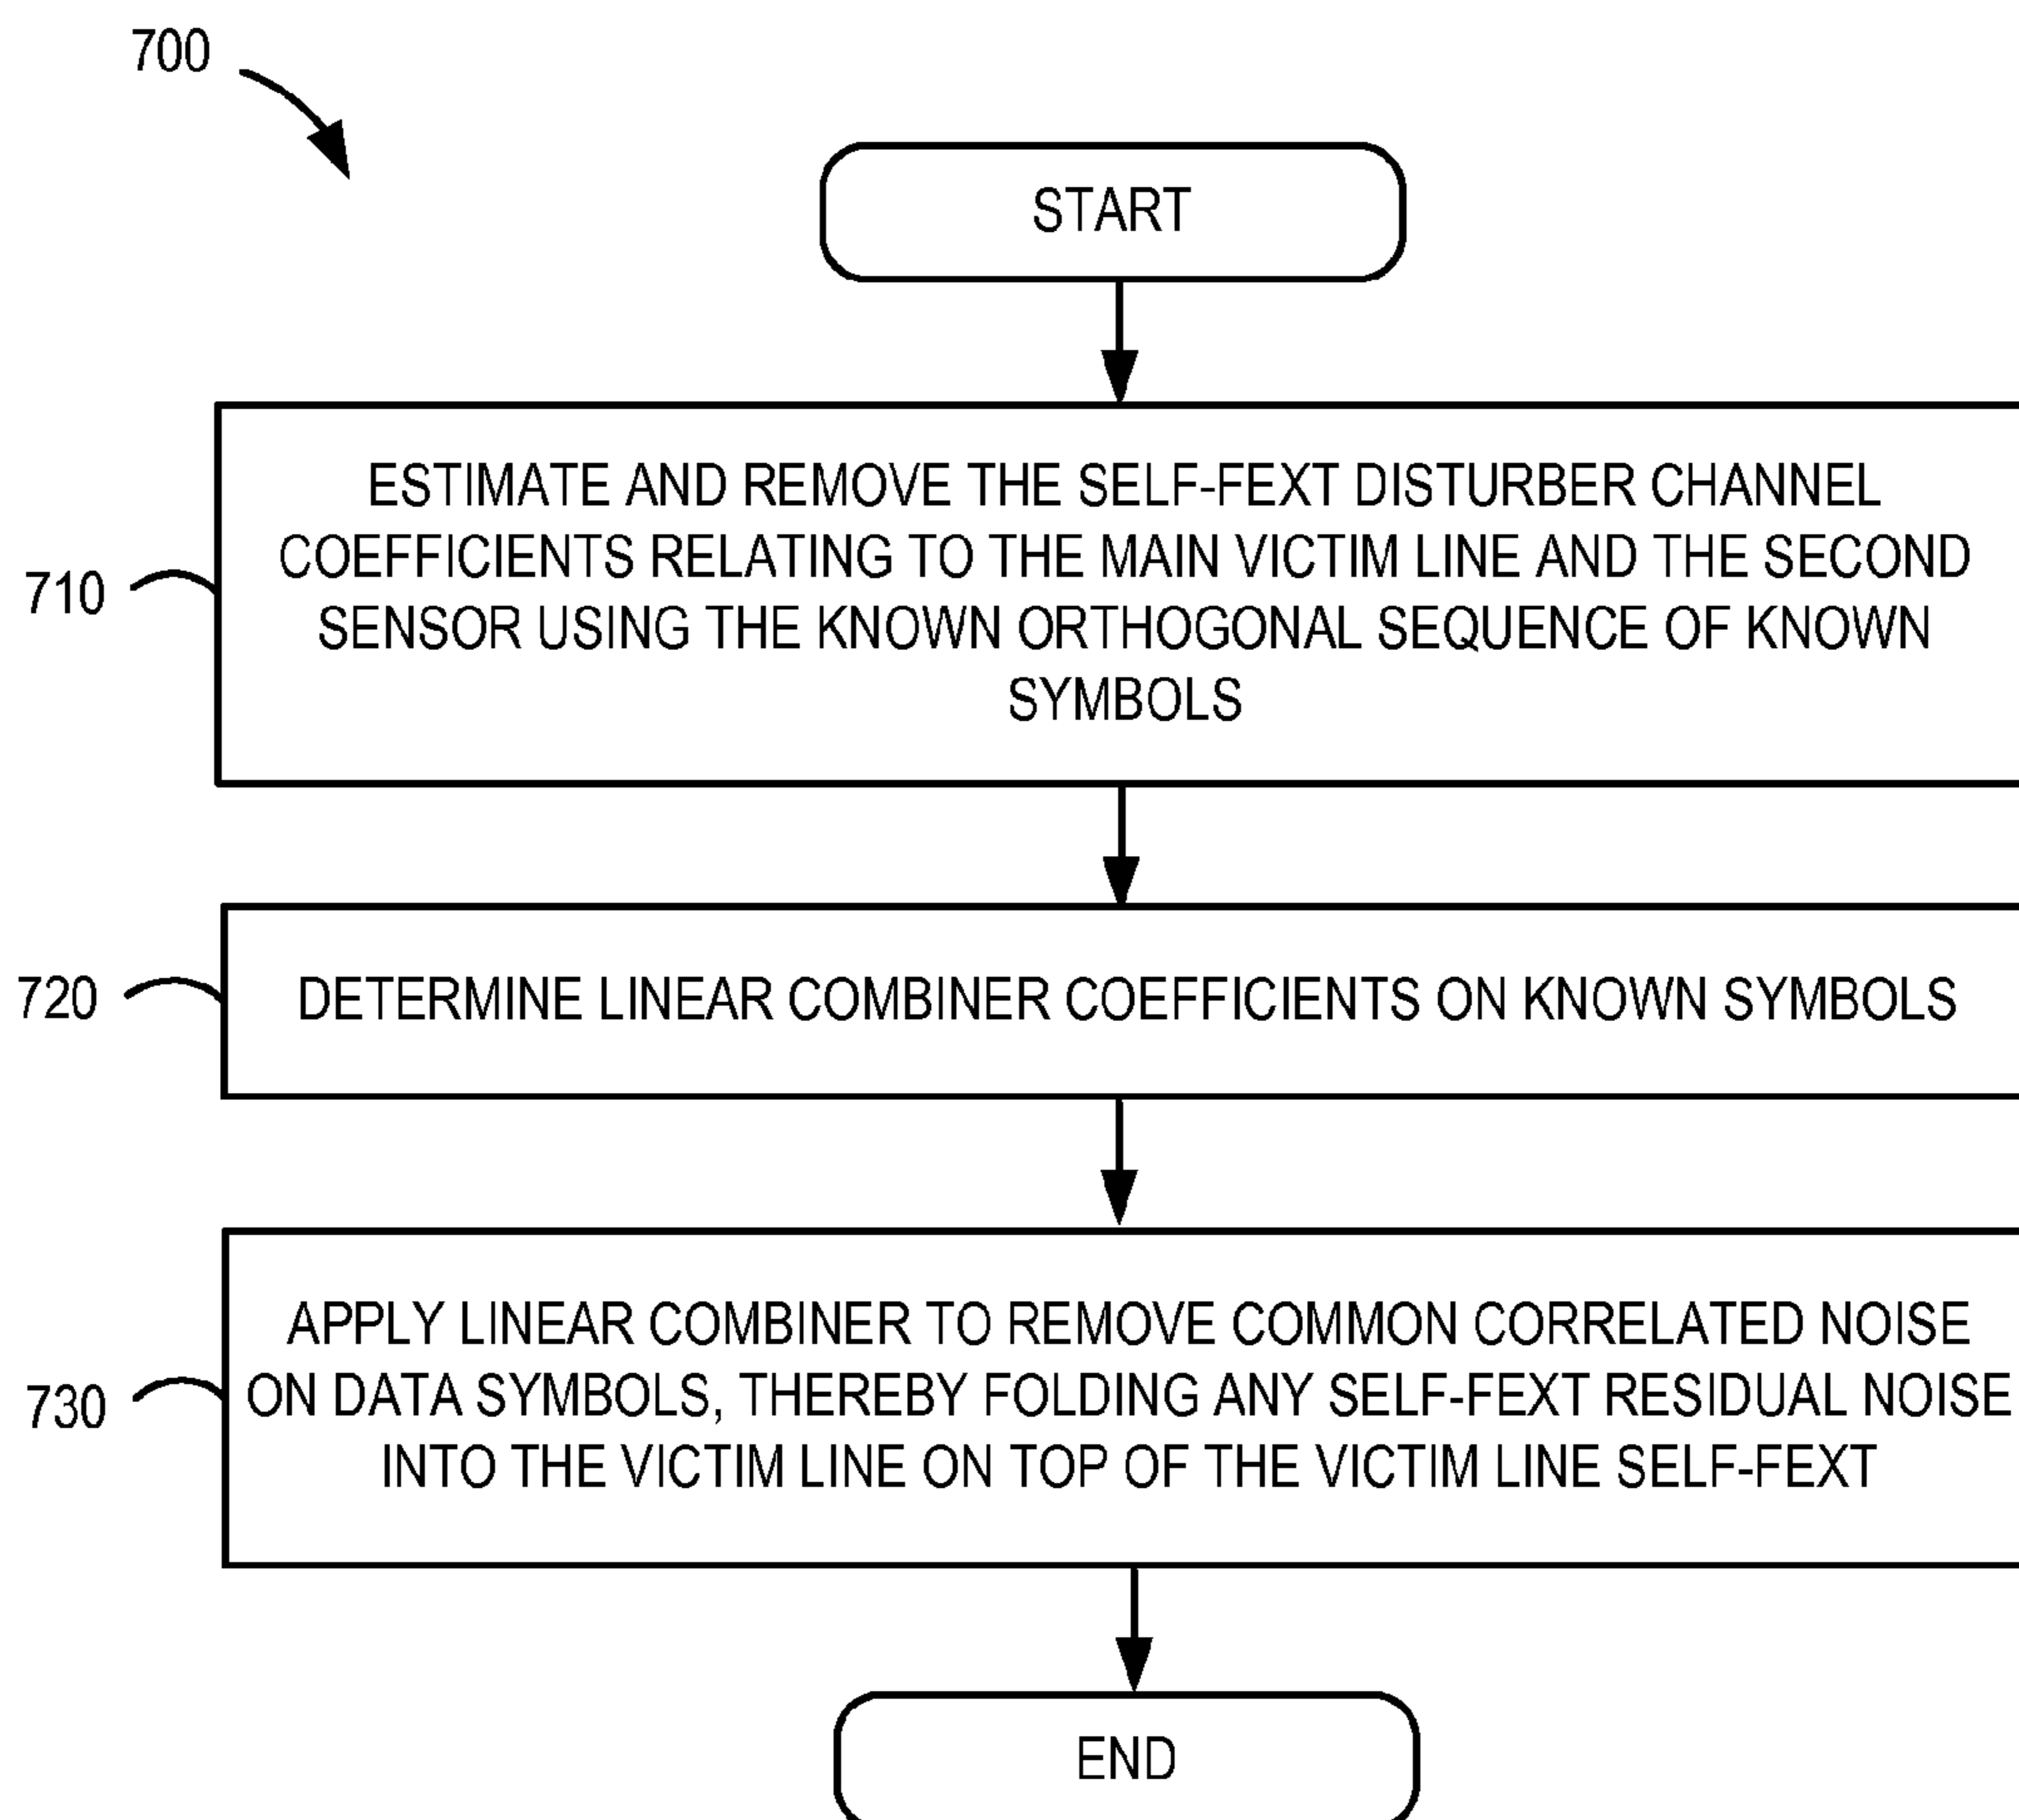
700

START

710

ESTIMATE AND REMOVE THE SELF-FEXT DISTURBER CHANNEL COEFFICIENTS RELATING TO THE MAIN VICTIM LINE AND THE SECOND SENSOR USING THE KNOWN ORTHOGONAL SEQUENCE OF KNOWN SYMBOLS

720

DETERMINE LINEAR COMBINER COEFFICIENTS ON KNOWN SYMBOLS

730

APPLY LINEAR COMBINER TO REMOVE COMMON CORRELATED NOISE ON DATA SYMBOLS, THEREBY FOLDING ANY SELF-FEXT RESIDUAL NOISE INTO THE VICTIM LINE ON TOP OF THE VICTIM LINE SELF-FEXT

END